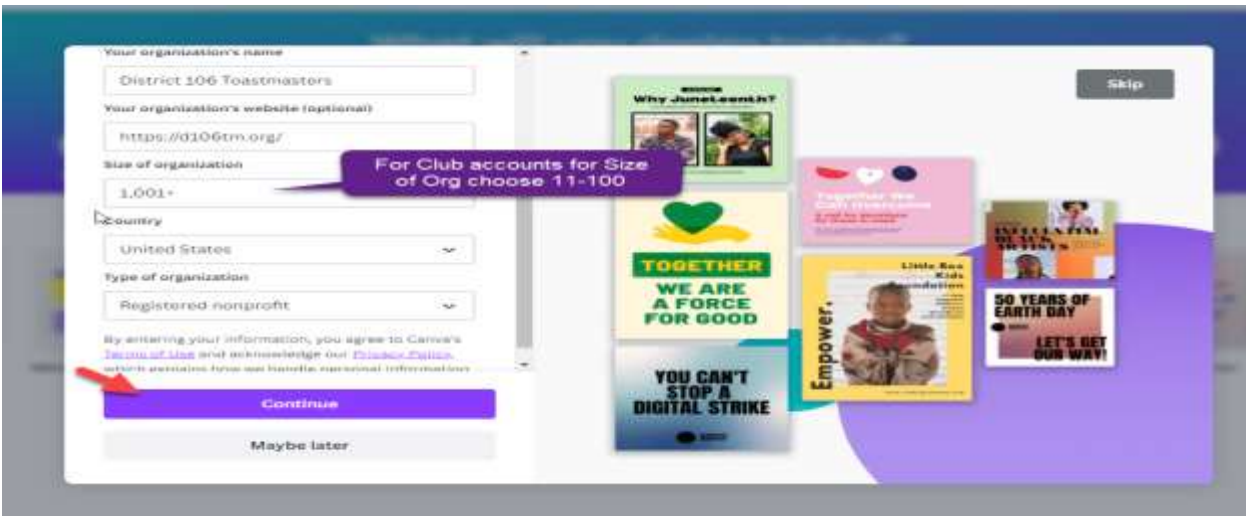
Your organization's name

District 106 Toastmasters

Your organization's website (optional)

https://d106tm.org/

Size of organization

1,001+

For Club accounts for Size of Org choose 11-100

Country

United States

Type of organization

Registered nonprofit

By entering your information, you agree to Canva's Terms of Use and acknowledge our Privacy Policy, which explains how we handle personal information

Continue

Maybe later

Skip

Why Juneteenth?

Together We Can Overcome

TOGETHER

WE ARE A FORCE FOR GOOD

Little Box Kids Foundation

Empower.

INFLUENTIAL BLACK ARTISTS

50 YEARS OF EARTH DAY

LET'S GET OUR WAY!

YOU CAN'T STOP A DIGITAL STRIKE